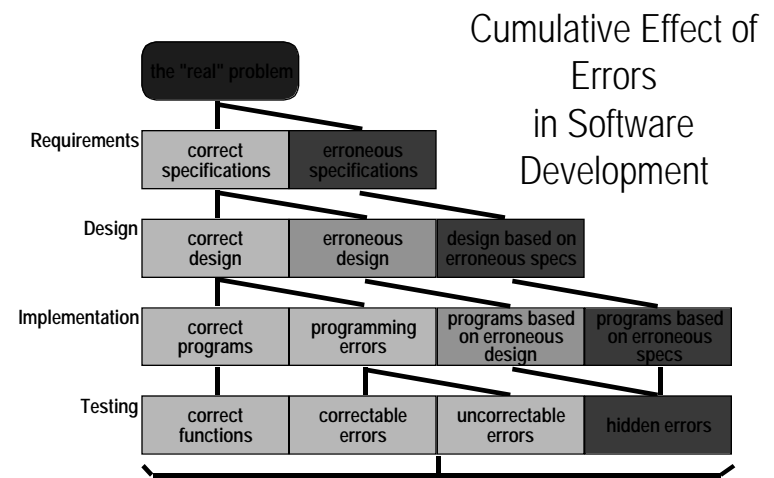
Cumulative Effect of Errors in Software Development

the "real" problem

Requirements
correct specifications
erroneous specifications

Design
correct design
erroneous design
design based on erroneous specs

Implementation
correct programs
programming errors
programs based on erroneous design
programs based on erroneous specs

Testing
correct functions
correctable errors
uncorrectable errors
hidden errors